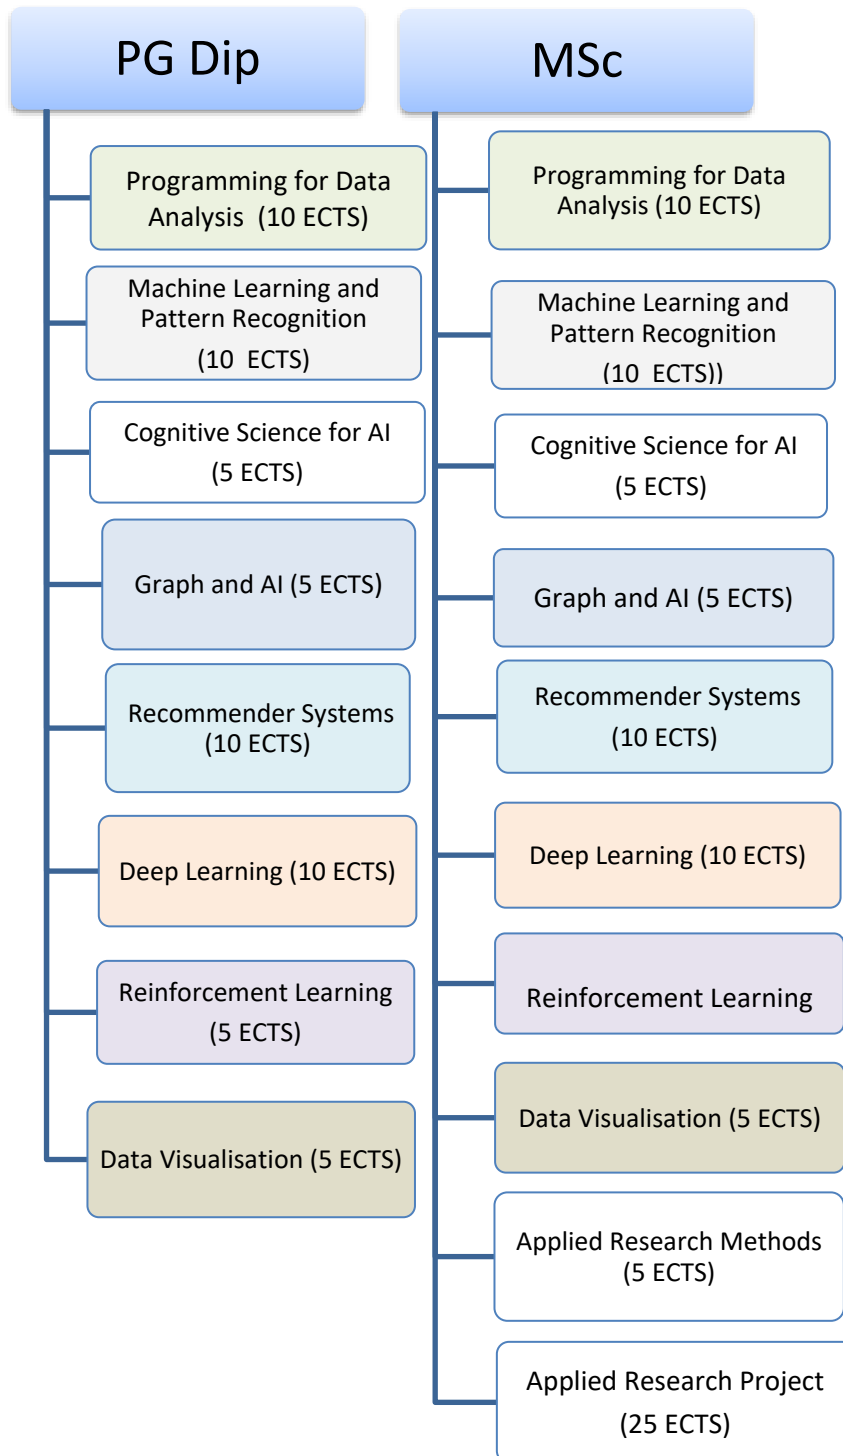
PG Dip

Programming for Data Analysis (10 ECTS)

Machine Learning and Pattern Recognition (10 ECTS)

Cognitive Science for AI (5 ECTS)

Graph and AI (5 ECTS)

Recommender Systems (10 ECTS)

Deep Learning (10 ECTS)

Reinforcement Learning (5 ECTS)

Data Visualisation (5 ECTS)

MSc

Programming for Data Analysis (10 ECTS)

Machine Learning and Pattern Recognition (10 ECTS))

Cognitive Science for AI (5 ECTS)

Graph and AI (5 ECTS)

Recommender Systems (10 ECTS)

Deep Learning (10 ECTS)

Reinforcement Learning

Data Visualisation (5 ECTS)

Applied Research Methods (5 ECTS)

Applied Research Project (25 ECTS)